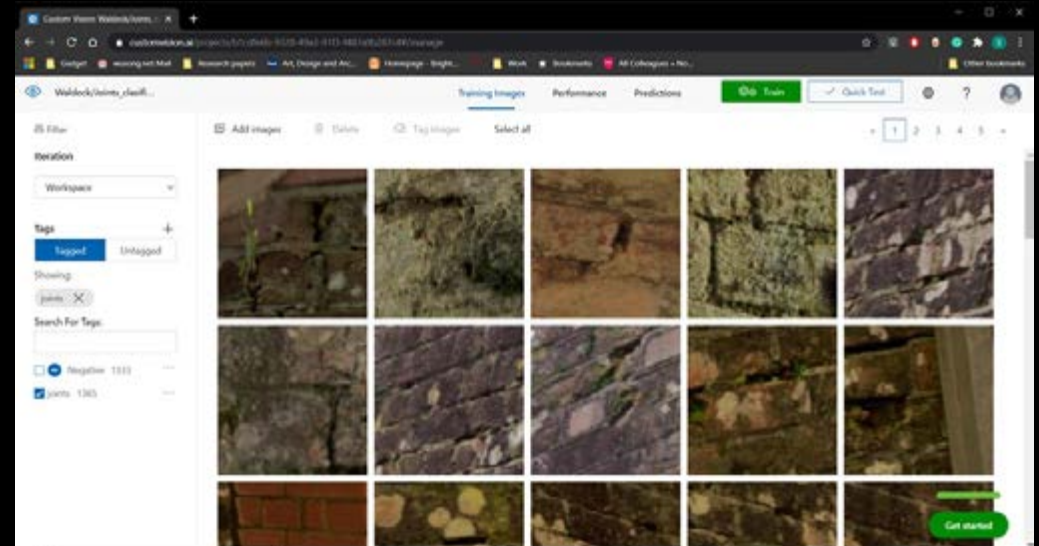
Custom Vision: Waldock/Joints_cl... ×

customvision.ai/projects/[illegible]/manage

Gadget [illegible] Research papers Art, Design and Arc... Homepage - Bright... Work Bookmarks All Colleagues » No... Other bookmarks

Waldock/joints_classifi...

Training Images Performance Predictions Train Quick Test ?

Filter

Iteration

Workspace

Tags +

Tagged Untagged

Showing:

joints ×

Search For Tags:

Negative 1333

joints 1365

Add images Delete Tag images Select all

« 1 2 3 4 5 »

Get started